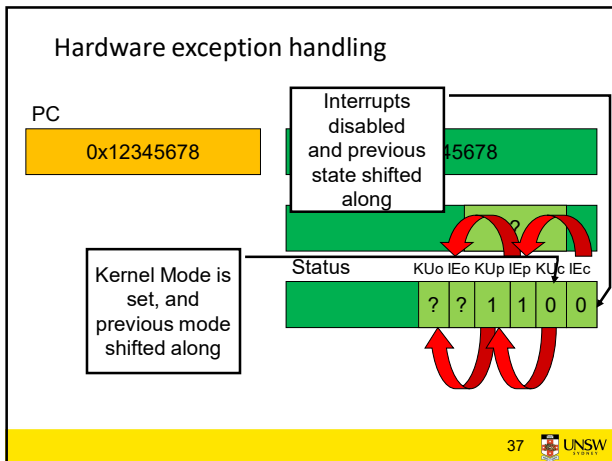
Hardware exception handling

PC

0x12345678

Interrupts disabled and previous state shifted along

45678

?

Kernel Mode is set, and previous mode shifted along

Status

KUo IEo KUp IEp KUc IEc

| ? | ? | 1 | 1 | 0 | 0 |
|---|---|---|---|---|---|

37 UNSW SYDNEY